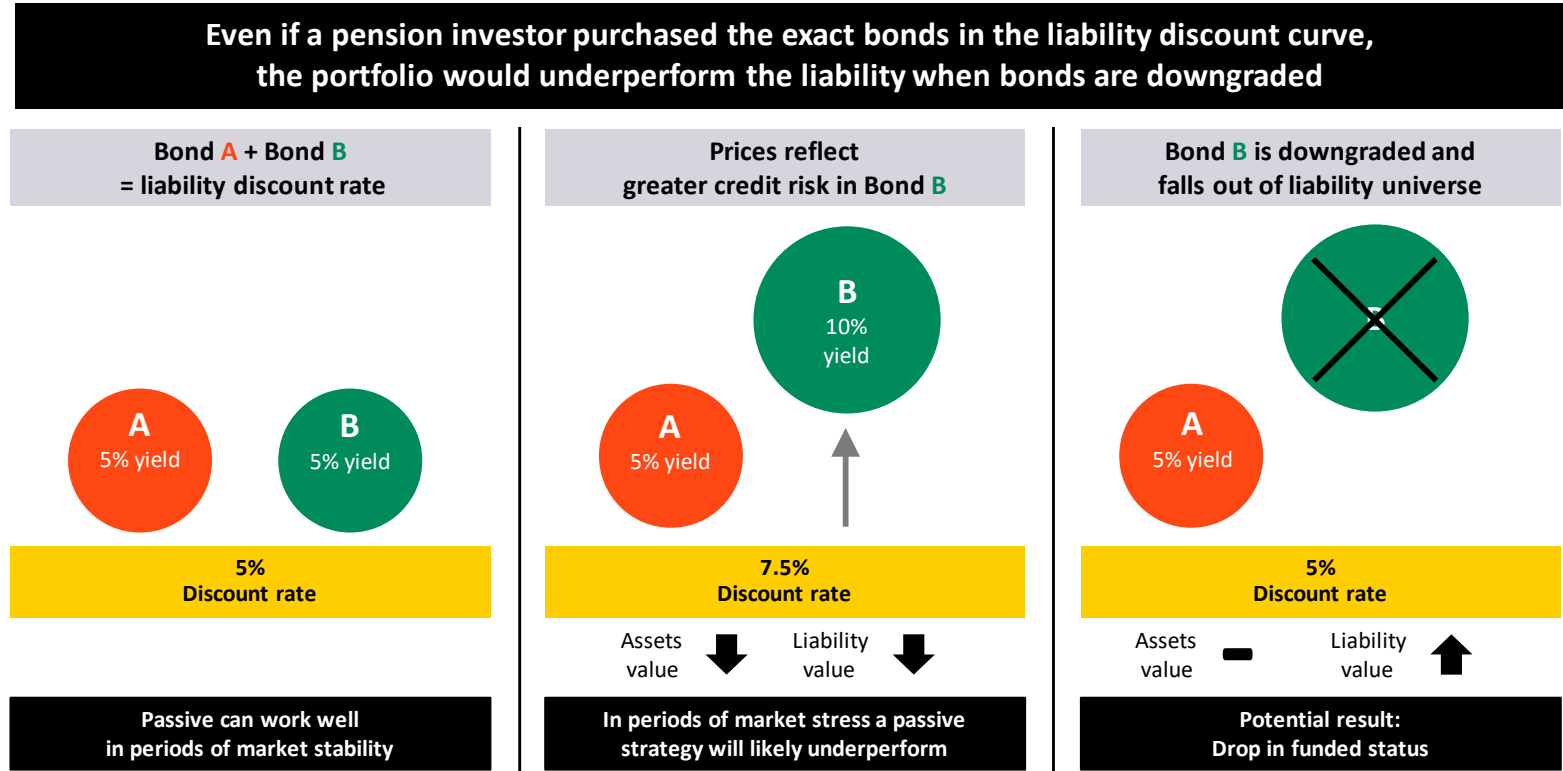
Even if a pension investor purchased the exact bonds in the liability discount curve, the portfolio would underperform the liability when bonds are downgraded

Bond A + Bond B
= liability discount rate

A
5% yield

B
5% yield

5%
Discount rate

Passive can work well in periods of market stability

Prices reflect greater credit risk in Bond B

B
10%
yield

A
5% yield

7.5%
Discount rate

Assets value

Liability value

In periods of market stress a passive strategy will likely underperform

Bond B is downgraded and falls out of liability universe

A
5% yield

5%
Discount rate

Assets value

Liability value

Potential result:
Drop in funded status